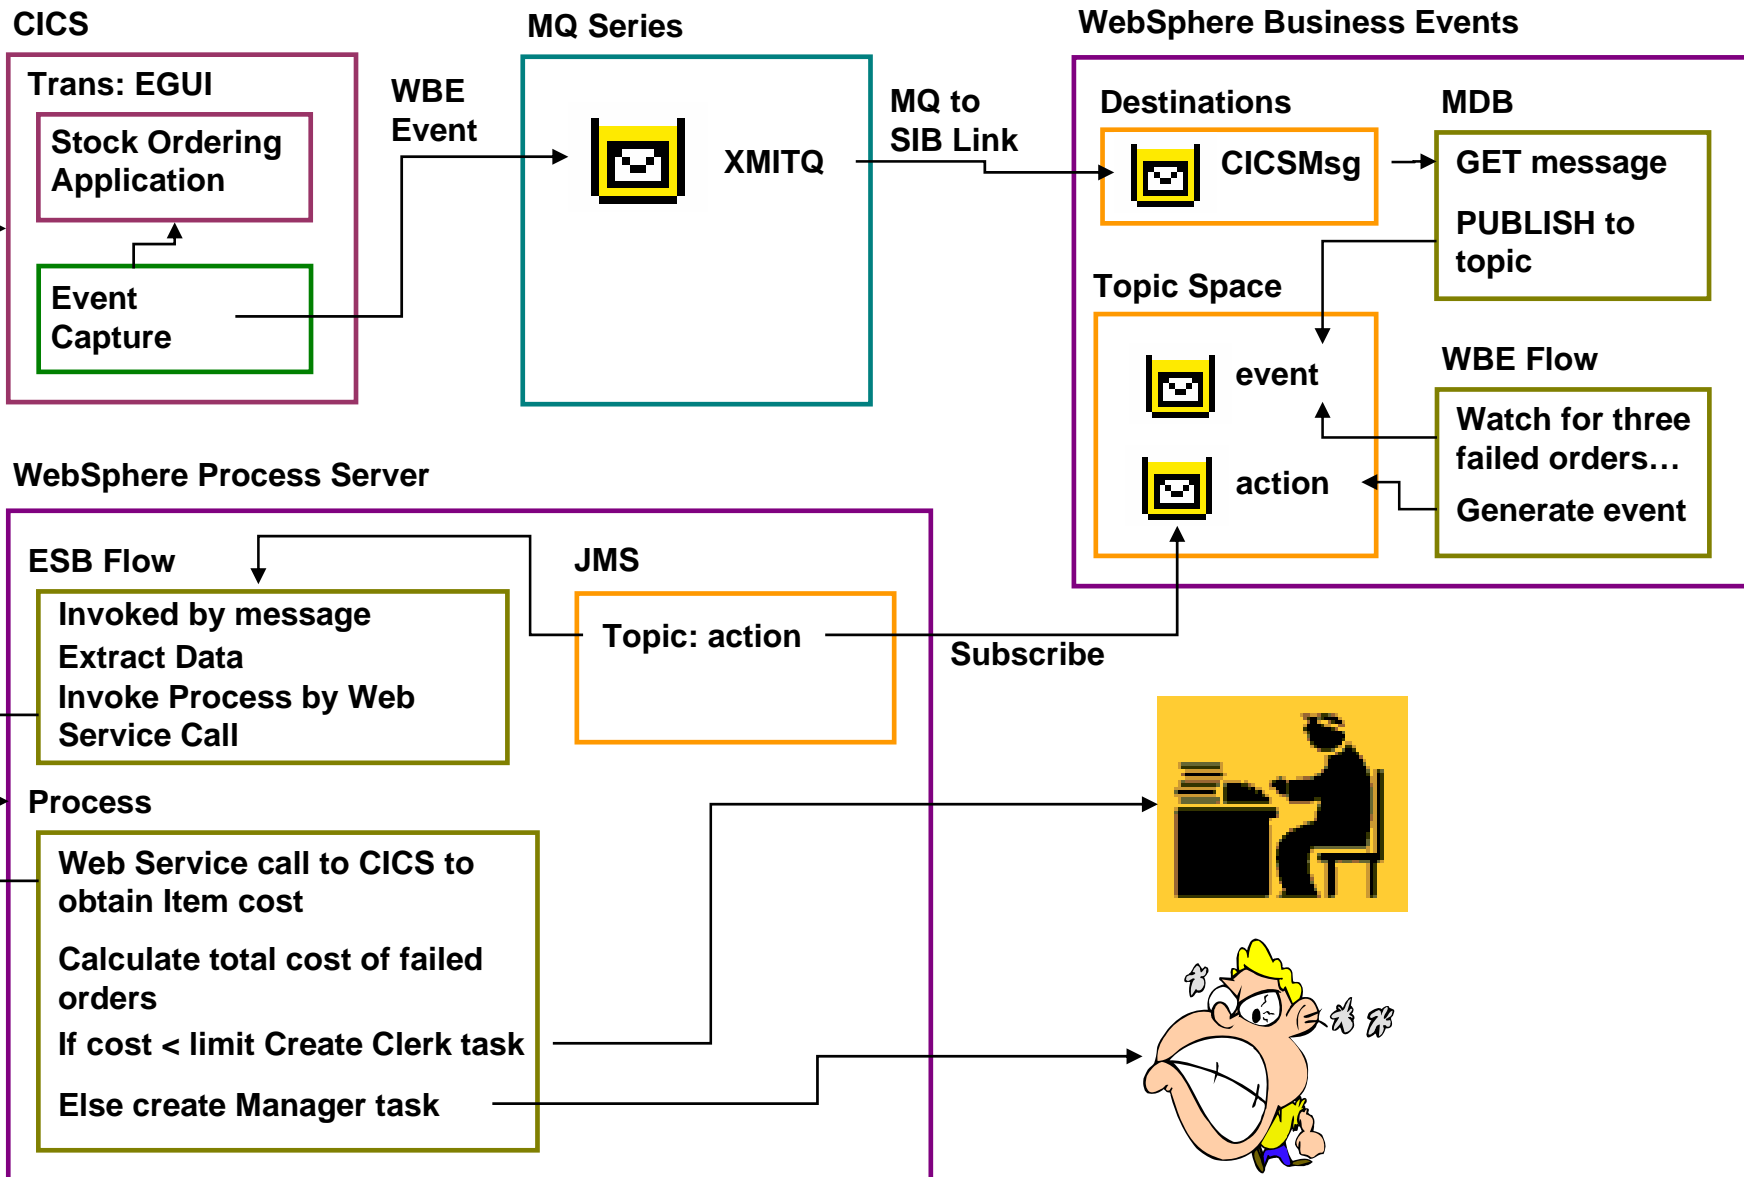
CICS

Trans: EGUI

Stock Ordering Application

Event Capture

WBE Event

MQ Series

XMITQ

MQ to SIB Link

WebSphere Business Events

Destinations

CICSMsg

MDB

GET message

PUBLISH to topic

Topic Space

event

action

WBE Flow

Watch for three failed orders…

Generate event

WebSphere Process Server

ESB Flow

Invoked by message
Extract Data
Invoke Process by Web Service Call

JMS

Topic: action

Subscribe

Process

Web Service call to CICS to obtain Item cost

Calculate total cost of failed orders

If cost < limit Create Clerk task

Else create Manager task